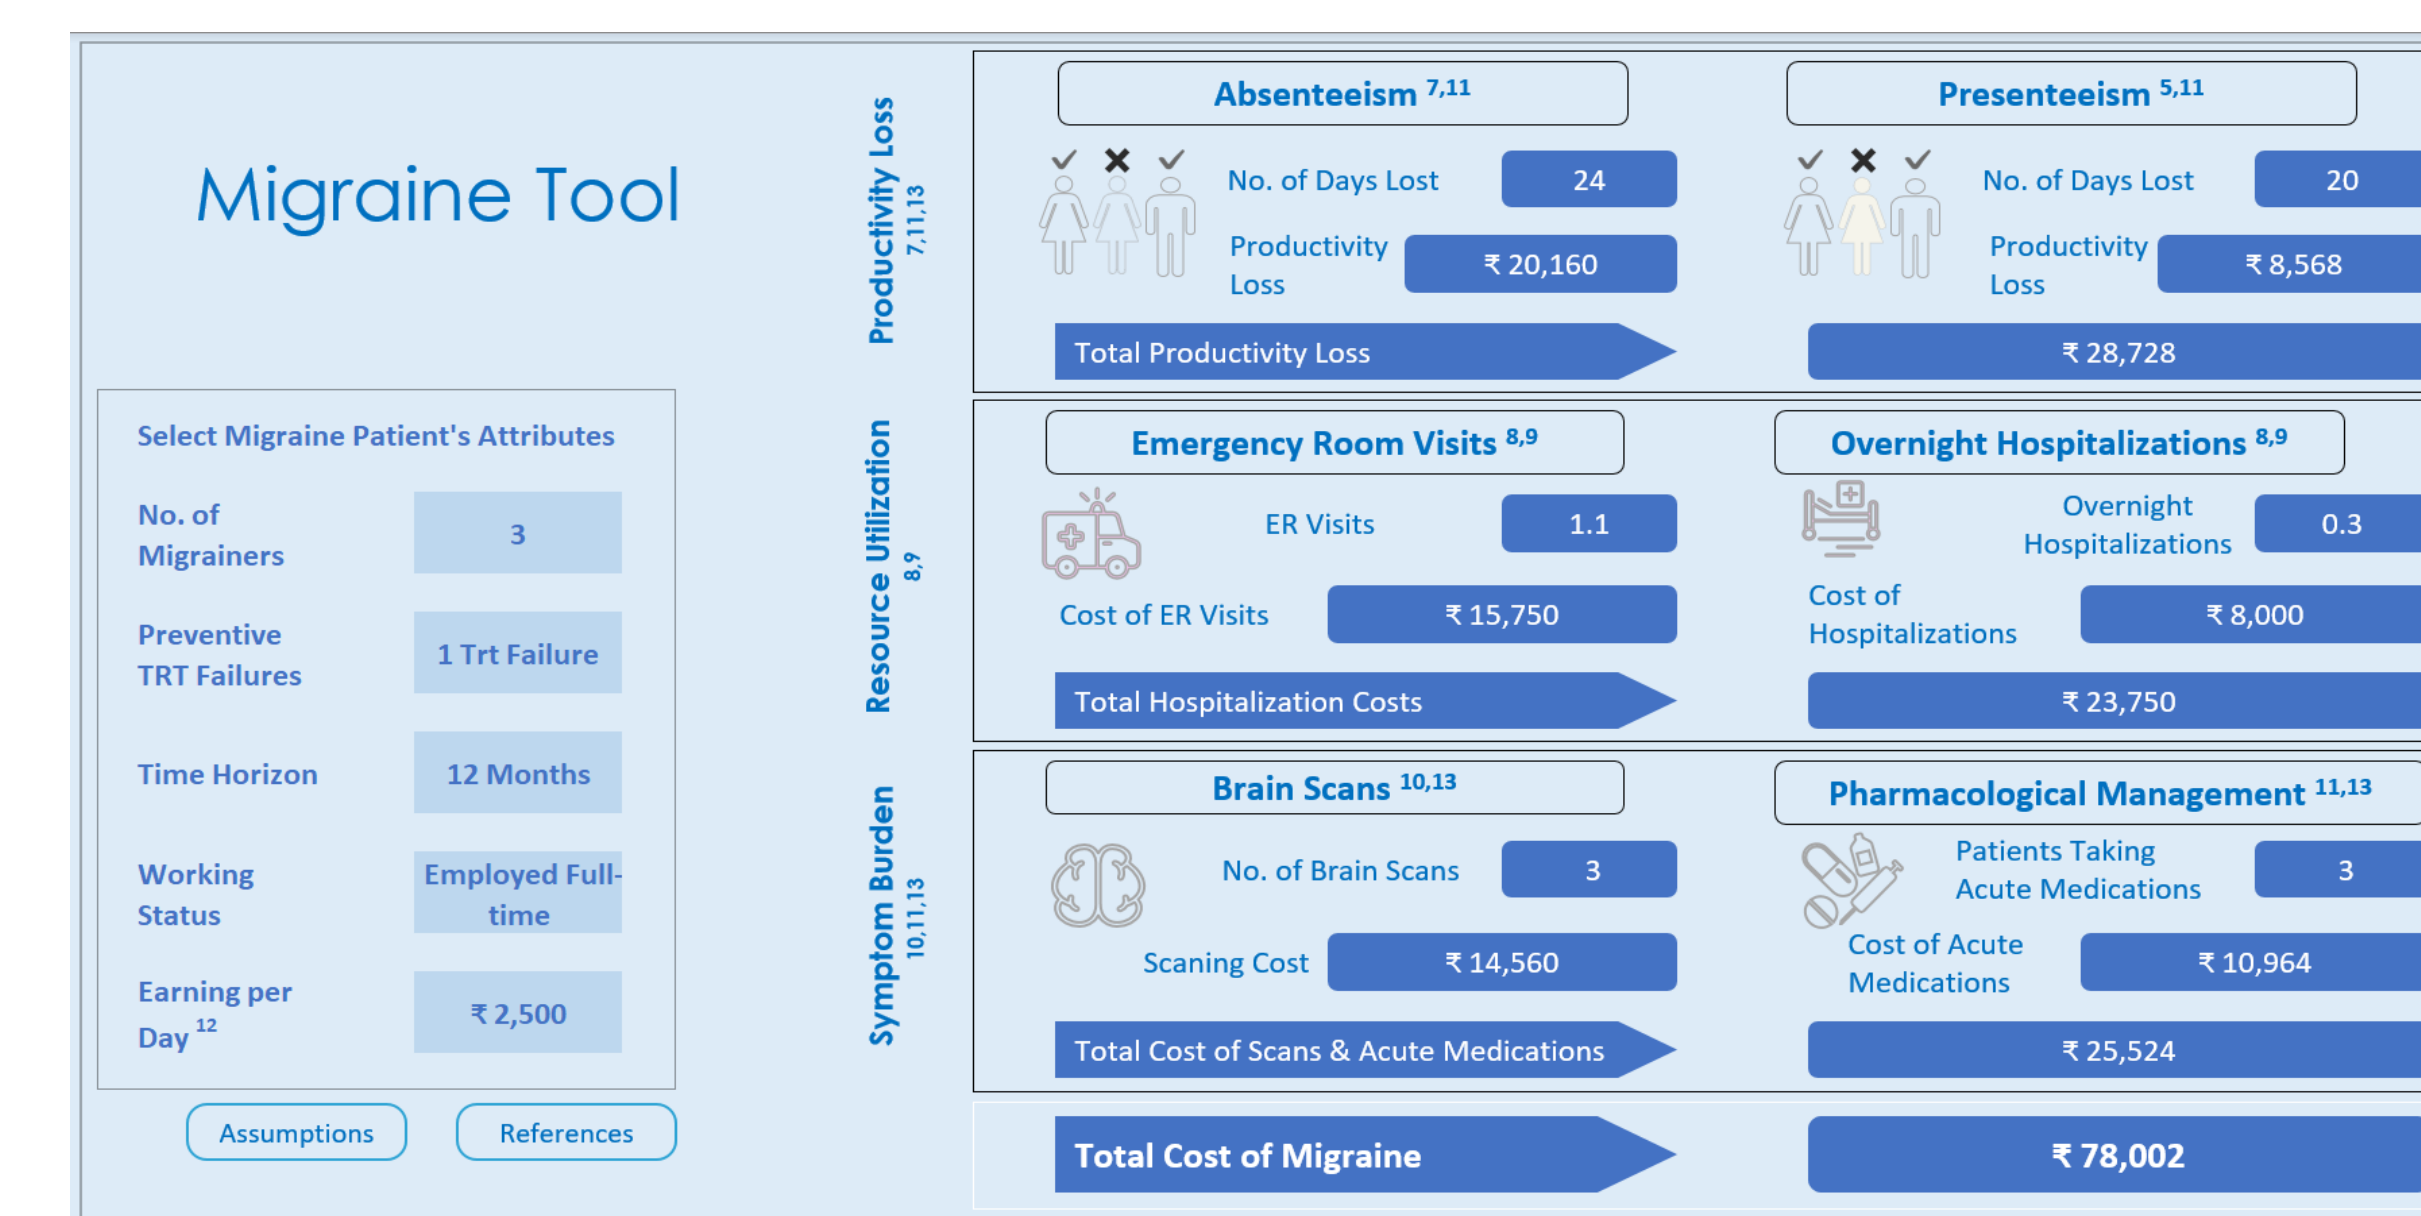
Migraine Tool

Select Migraine Patient's Attributes

No. of Migrainers
3

Preventive TRT Failures
1 Trt Failure

Time Horizon
12 Months

Working Status
Employed Full-time

Earning per Day $^{12}$
₹ 2,500

Assumptions
References

Productivity Loss $^{7,11,13}$

Absenteeism $^{7,11}$

No. of Days Lost
24

Productivity Loss
₹ 20,160

Presenteeism $^{5,11}$

No. of Days Lost
20

Productivity Loss
₹ 8,568

Total Productivity Loss
₹ 28,728

Resource Utilization $^{8,9}$

Emergency Room Visits $^{8,9}$

ER Visits
1.1

Cost of ER Visits
₹ 15,750

Overnight Hospitalizations $^{8,9}$

Overnight Hospitalizations
0.3

Cost of Hospitalizations
₹ 8,000

Total Hospitalization Costs
₹ 23,750

Symptom Burden $^{10,11,13}$

Brain Scans $^{10,13}$

No. of Brain Scans
3

Scaning Cost
₹ 14,560

Pharmacological Management $^{11,13}$

Patients Taking Acute Medications
3

Cost of Acute Medications
₹ 10,964

Total Cost of Scans & Acute Medications
₹ 25,524

Total Cost of Migraine
₹ 78,002